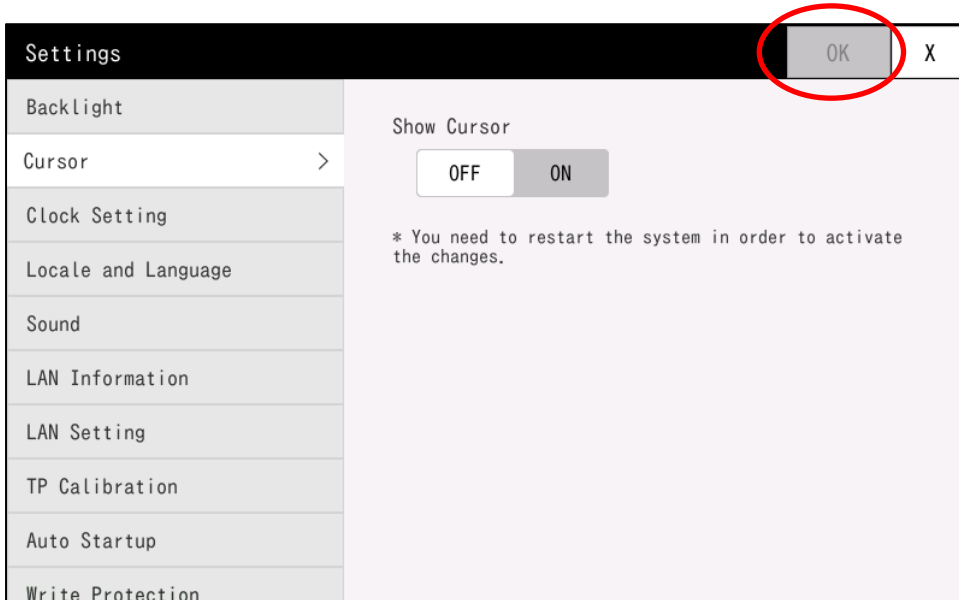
Settings

OK

X

Backlight

Cursor >

Clock Setting

Locale and Language

Sound

LAN Information

LAN Setting

TP Calibration

Auto Startup

Write Protection

Show Cursor

OFF ON

* You need to restart the system in order to activate the changes.